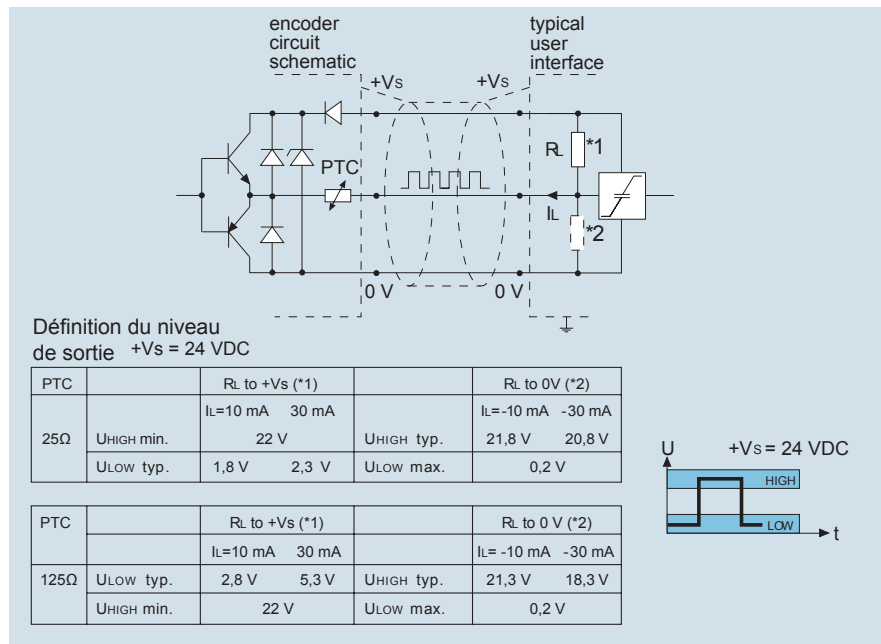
encoder circuit schematic

typical user interface

+Vs

+Vs

PTC

RL

*1

IL

*2

0 V

0 V

Définition du niveau de sortie +Vs = 24 VDC

| PTC | | RL to +Vs (*1) | | RL to 0V (*2) |
|---|---|---|---|---|
| 25Ω | | IL=10 mA 30 mA | | IL=-10 mA -30 mA |
| | UHIGH min. | 22 V | UHIGH typ. | 21,8 V 20,8 V |
| | ULOW typ. | 1,8 V 2,3 V | ULOW max. | 0,2 V |

| PTC | | RL to +Vs (*1) | | RL to 0 V (*2) |
|---|---|---|---|---|
| | | IL=10 mA 30 mA | | IL= -10 mA -30 mA |
| 125Ω | ULOW typ. | 2,8 V 5,3 V | UHIGH typ. | 21,3 V 18,3 V |
| | UHIGH min. | 22 V | ULOW max. | 0,2 V |

U

+Vs = 24 VDC

HIGH

LOW

t